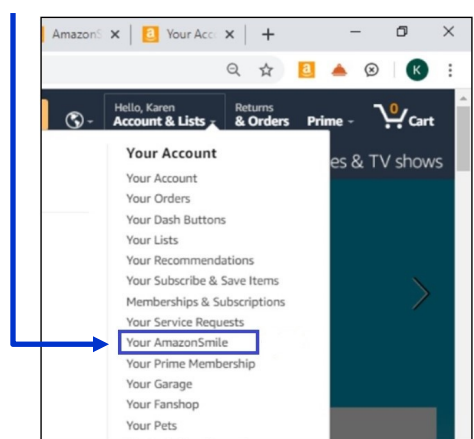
AmazonS ×
Your Acc ×
+
K
Hello, Karen
Account & Lists
Returns
& Orders
Prime
0
Cart
es & TV shows
Your Account
Your Account
Your Orders
Your Dash Buttons
Your Lists
Your Recommendations
Your Subscribe & Save Items
Memberships & Subscriptions
Your Service Requests
Your AmazonSmile
Your Prime Membership
Your Garage
Your Fanshop
Your Pets